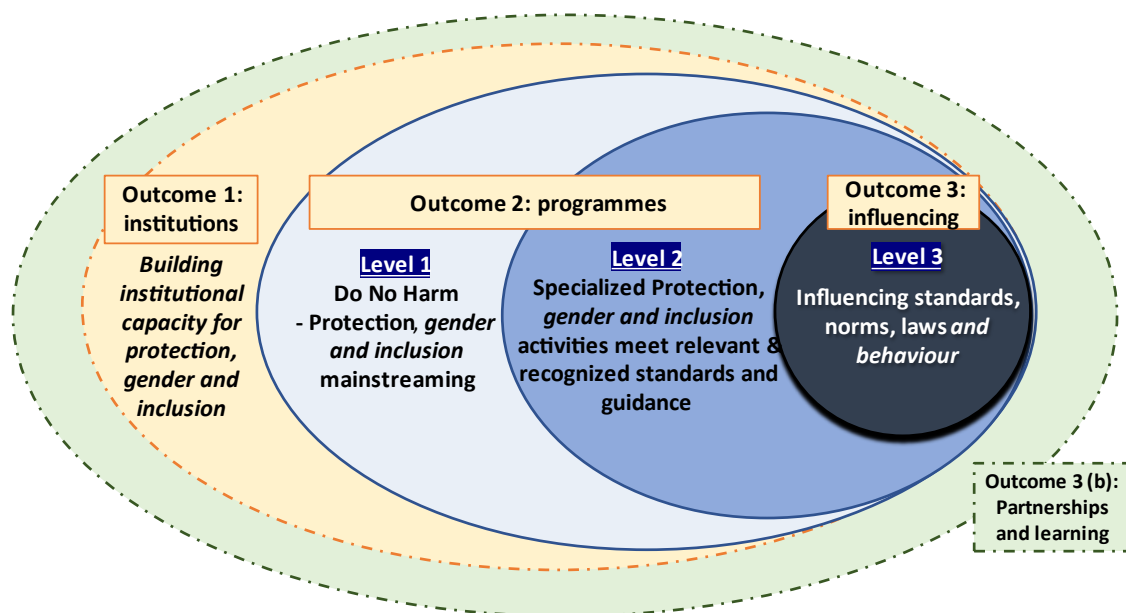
Outcome 1: institutions

Building institutional capacity for protection, gender and inclusion

Outcome 2: programmes

Outcome 3: influencing

Level 1
Do No Harm
- Protection, gender and inclusion mainstreaming

Level 2
Specialized Protection, gender and inclusion activities meet relevant & recognized standards and guidance

Level 3
Influencing standards, norms, laws and behaviour

Outcome 3 (b): Partnerships and learning